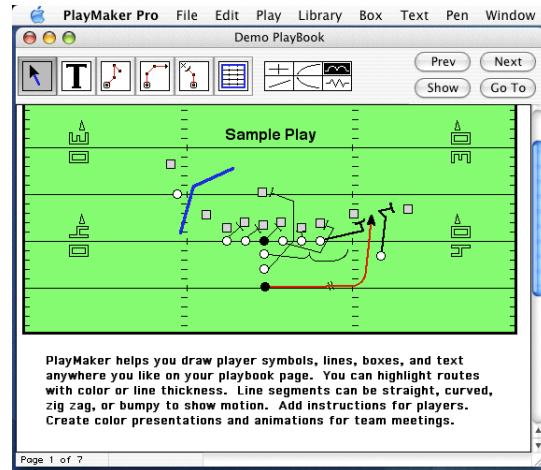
PlayMaker Pro File Edit Play Library Box Text Pen Window

Demo PlayBook

T

Prev Next

Show Go To

Sample Play

PlayMaker helps you draw player symbols, lines, boxes, and text anywhere you like on your playbook page. You can highlight routes with color or line thickness. Line segments can be straight, curved, zig zag, or bumpy to show motion. Add instructions for players. Create color presentations and animations for team meetings.

Page 1 of 7